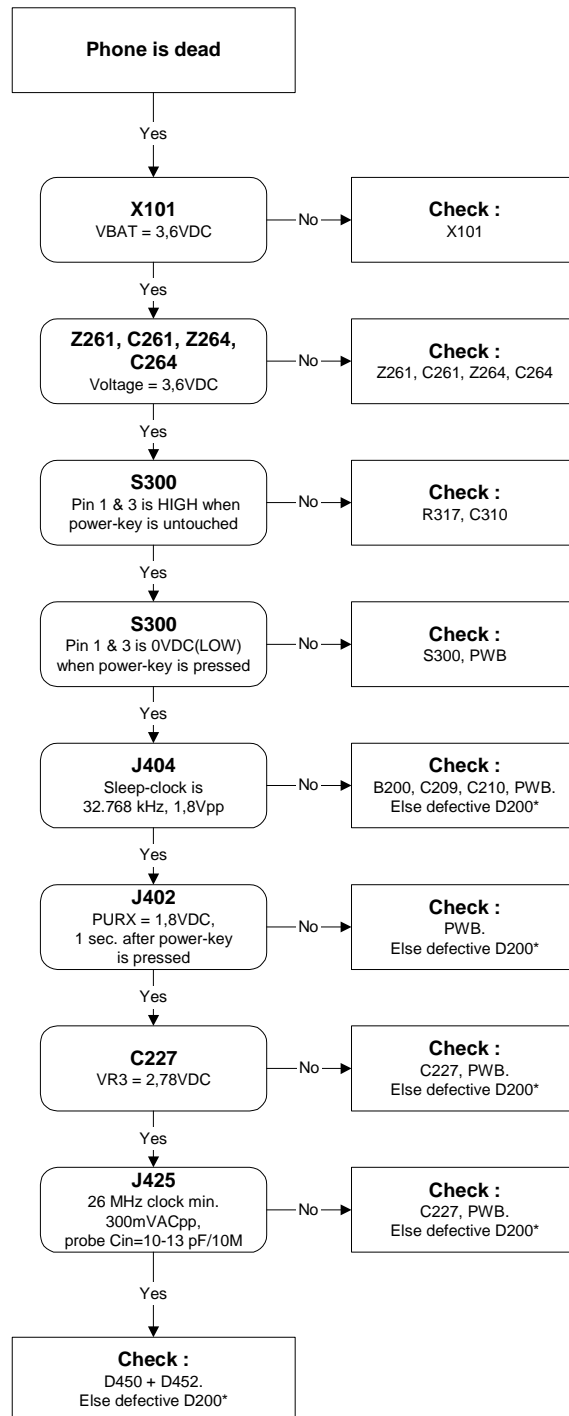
Phone is dead

Yes

X101
VBAT = 3,6VDC

No

Check :
X101

Yes

Z261, C261, Z264, C264
Voltage = 3,6VDC

No

Check :
Z261, C261, Z264, C264

Yes

S300
Pin 1 & 3 is HIGH when power-key is untouched

No

Check :
R317, C310

Yes

S300
Pin 1 & 3 is 0VDC(LOW) when power-key is pressed

No

Check :
S300, PWB

Yes

J404
Sleep-clock is 32.768 kHz, 1,8Vpp

No

Check :
B200, C209, C210, PWB.
Else defective D200*

Yes

J402
PURX = 1,8VDC, 1 sec. after power-key is pressed

No

Check :
PWB.
Else defective D200*

Yes

C227
VR3 = 2,78VDC

No

Check :
C227, PWB.
Else defective D200*

Yes

J425
26 MHz clock min. 300mVACpp, probe Cin=10-13 pF/10M

No

Check :
C227, PWB.
Else defective D200*

Yes

Check :
D450 + D452.
Else defective D200*